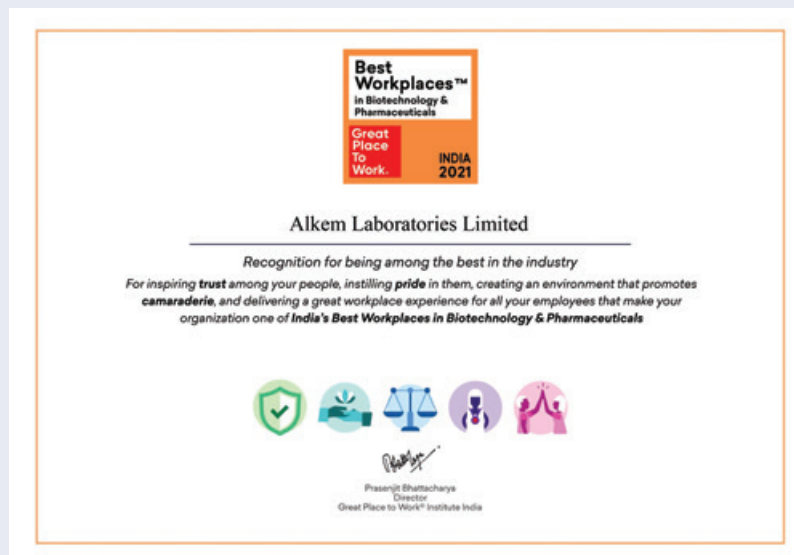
Best Workplaces™ in Biotechnology & Pharmaceuticals

Great Place To Work.

INDIA 2021

Alkem Laboratories Limited

Recognition for being among the best in the industry

For inspiring trust among your people, instilling pride in them, creating an environment that promotes camaraderie, and delivering a great workplace experience for all your employees that make your organization one of India's Best Workplaces in Biotechnology & Pharmaceuticals

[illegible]

Prasenjit Bhattacharya
Director
Great Place to Work® Institute India